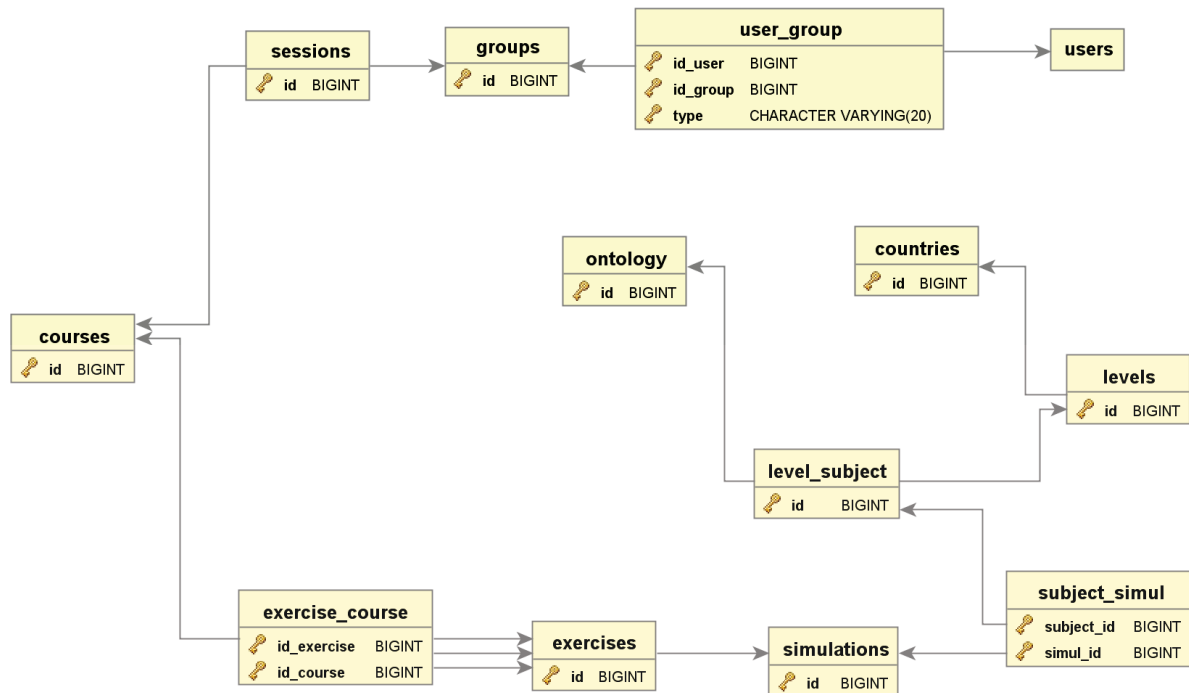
sessions
id BIGINT

groups
id BIGINT

user_group
id_user BIGINT
id_group BIGINT
type CHARACTER VARYING(20)

users

ontology
id BIGINT

countries
id BIGINT

courses
id BIGINT

levels
id BIGINT

level_subject
id BIGINT

subject_simul
subject_id BIGINT
simul_id BIGINT

exercise_course
id_exercise BIGINT
id_course BIGINT

exercises
id BIGINT

simulations
id BIGINT